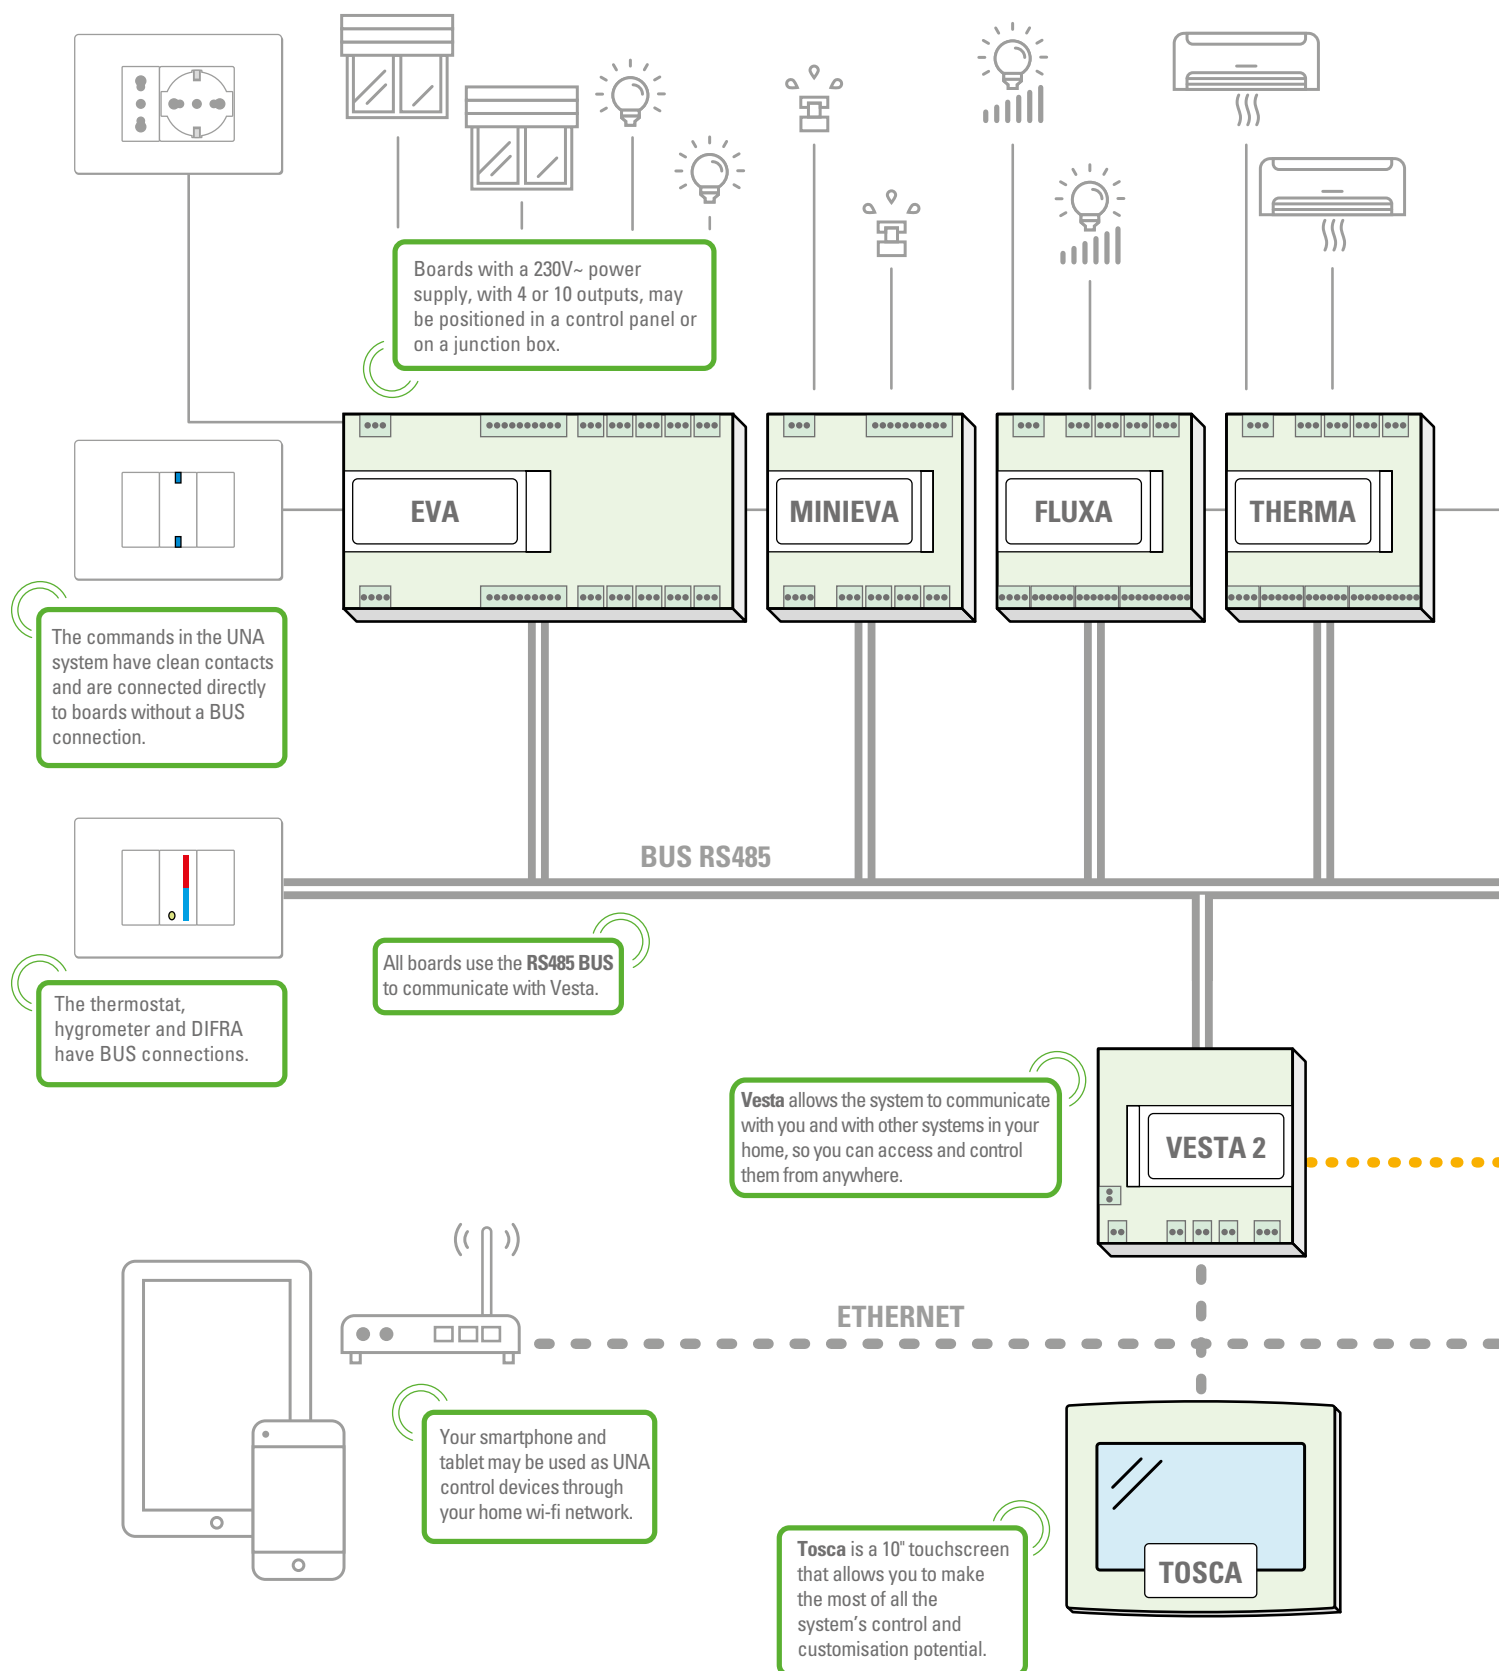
Boards with a 230V~ power supply, with 4 or 10 outputs, may be positioned in a control panel or on a junction box.

EVA

MINIEVA

FLUXA

THERMA

The commands in the UNA system have clean contacts and are connected directly to boards without a BUS connection.

BUS RS485

All boards use the RS485 BUS to communicate with Vesta.

The thermostat, hygrometer and DIFRA have BUS connections.

Vesta allows the system to communicate with you and with other systems in your home, so you can access and control them from anywhere.

VESTA 2

ETHERNET

Your smartphone and tablet may be used as UNA control devices through your home wi-fi network.

Tosca is a 10" touchscreen that allows you to make the most of all the system's control and customisation potential.

TOSCA